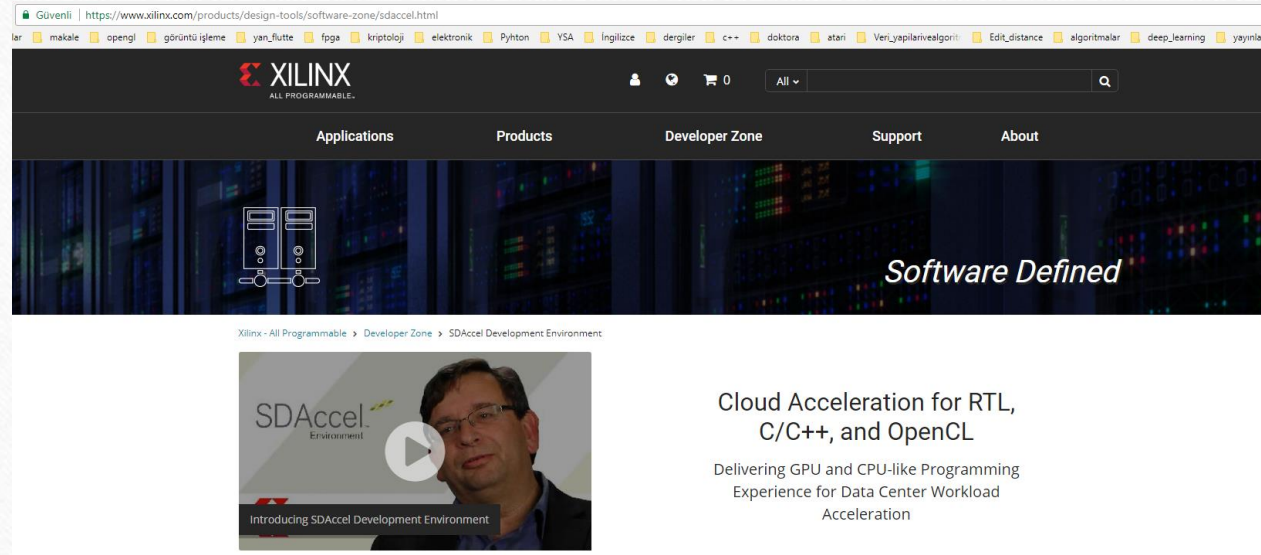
Güvenli | https://www.xilinx.com/products/design-tools/software-zone/sdaccel.html

lar makale opengl görüntü işleme yan_flutte fpga kriptoloji elektronik Pyhton YSA İngilizce dergiler c++ doktora atari Veri_yapilarivealgorit Edit_distance algoritmalar deep_learning yayınla

XILINX
ALL PROGRAMMABLE.

0 All

Applications Products Developer Zone Support About

Software Defined

Xilinx - All Programmable > Developer Zone > SDAccel Development Environment

SDAccel
Environment

Introducing SDAccel Development Environment

Cloud Acceleration for RTL, C/C++, and OpenCL

Delivering GPU and CPU-like Programming Experience for Data Center Workload Acceleration